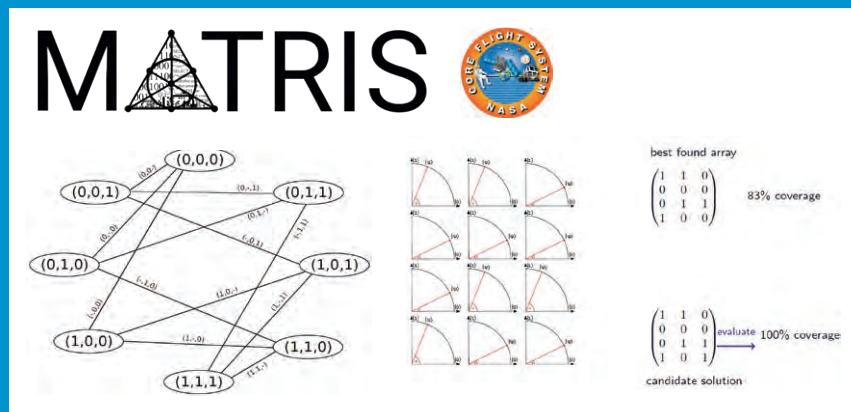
MATRIS

CORE FLIGHT SYSTEM NASA

(0,0,0)
(0,0,1)
(0,1,1)
(0,1,0)
(1,0,1)
(1,0,0)
(1,1,0)
(1,1,1)

best found array

$\begin{pmatrix} 1 & 1 & 0 \\ 0 & 0 & 0 \\ 0 & 1 & 1 \\ 1 & 0 & 0 \end{pmatrix}$ 83% coverage

$\begin{pmatrix} 1 & 1 & 0 \\ 0 & 0 & 0 \\ 0 & 1 & 1 \\ 1 & 0 & 1 \end{pmatrix}$ evaluate 100% coverage

candidate solution